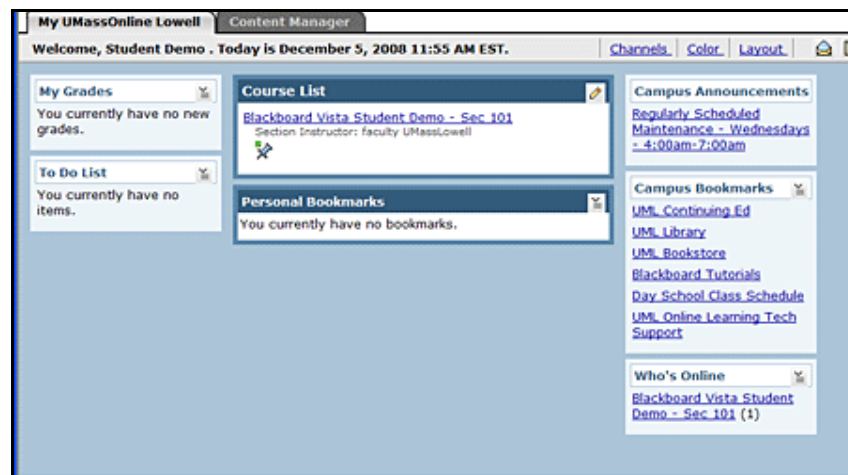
My UMassOnline Lowell
Content Manager

Welcome, Student Demo . Today is December 5, 2008 11:55 AM EST.

Channels | Color | Layout

My Grades

You currently have no new grades.

To Do List

You currently have no items.

Course List

Blackboard Vista Student Demo - Sec 101

Section Instructor: faculty UMassLowell

Personal Bookmarks

You currently have no bookmarks.

Campus Announcements

Regularly Scheduled Maintenance - Wednesdays - 4:00am-7:00am

Campus Bookmarks

UML Continuing Ed

UML Library

UML Bookstore

Blackboard Tutorials

Day School Class Schedule

UML Online Learning Tech Support

Who's Online

Blackboard Vista Student Demo - Sec 101 (1)